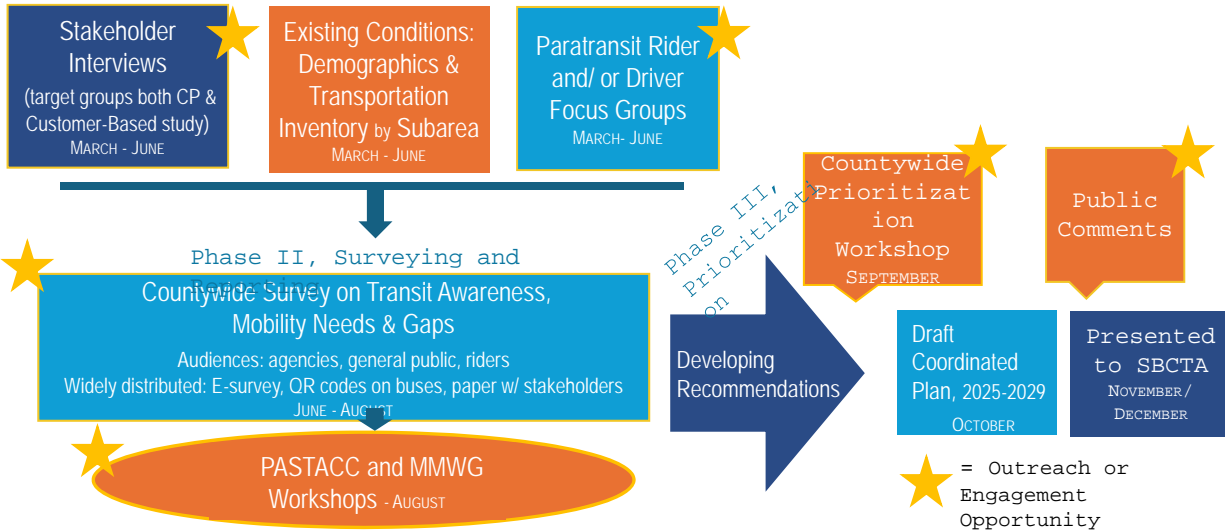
Stakeholder Interviews
(target groups both CP & Customer-Based study)
MARCH - JUNE

Existing Conditions: Demographics & Transportation Inventory by Subarea
MARCH - JUNE

Paratransit Rider and/ or Driver Focus Groups
MARCH- JUNE

Phase II, Surveying and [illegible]

Countywide Survey on Transit Awareness, Mobility Needs & Gaps
Audiences: agencies, general public, riders
Widely distributed: E-survey, QR codes on buses, paper w/ stakeholders
JUNE - AUGUST

PASTACC and MMWG Workshops - AUGUST

Phase III, Prioritization

Developing Recommendations

Countywide Prioritization Workshop
SEPTEMBER

Public Comments

Draft Coordinated Plan, 2025-2029
OCTOBER

Presented to SBCTA
NOVEMBER/ DECEMBER

= Outreach or Engagement Opportunity